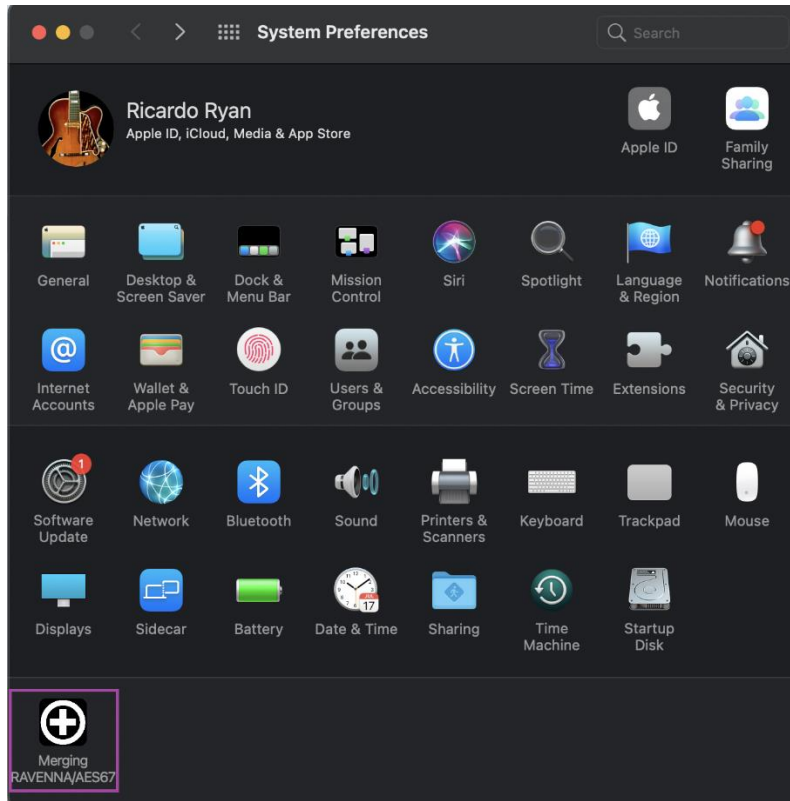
System Preferences

Search

Ricardo Ryan
Apple ID, iCloud, Media & App Store

Apple ID

Family Sharing

General

Desktop & Screen Saver

Dock & Menu Bar

Mission Control

Siri

Spotlight

Language & Region

Notifications

Internet Accounts

Wallet & Apple Pay

Touch ID

Users & Groups

Accessibility

Screen Time

Extensions

Security & Privacy

1

Software Update

Network

Bluetooth

Sound

Printers & Scanners

Keyboard

Trackpad

Mouse

Displays

Sidecar

Battery

17

Date & Time

Sharing

Time Machine

Startup Disk

Merging RAVENNA/AES67